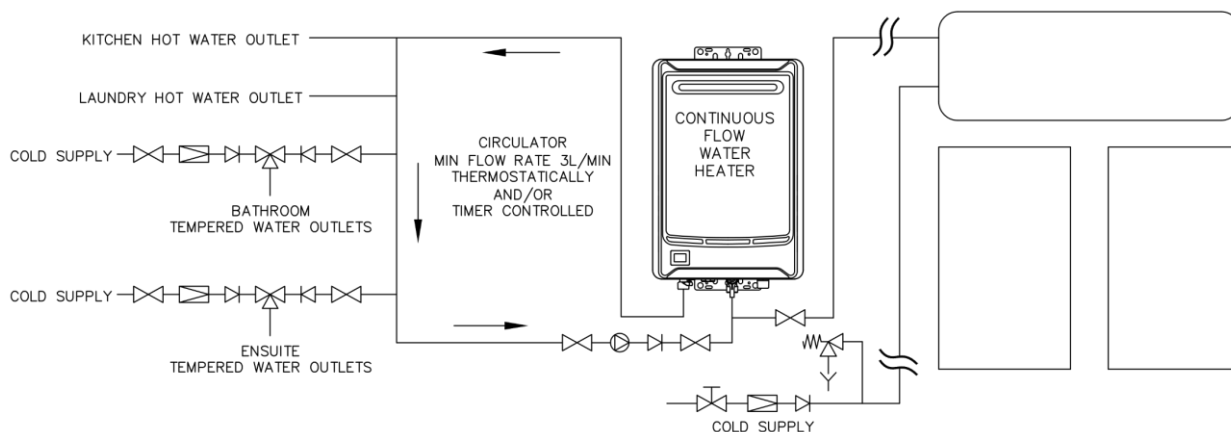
KITCHEN HOT WATER OUTLET

LAUNDRY HOT WATER OUTLET

COLD SUPPLY

BATHROOM
TEMPERED WATER OUTLETS

COLD SUPPLY

ENSUITE
TEMPERED WATER OUTLETS

CIRCULATOR
MIN FLOW RATE 3L/MIN
THERMOSTATICALLY
AND/OR
TIMER CONTROLLED

CONTINUOUS
FLOW
WATER
HEATER

COLD SUPPLY